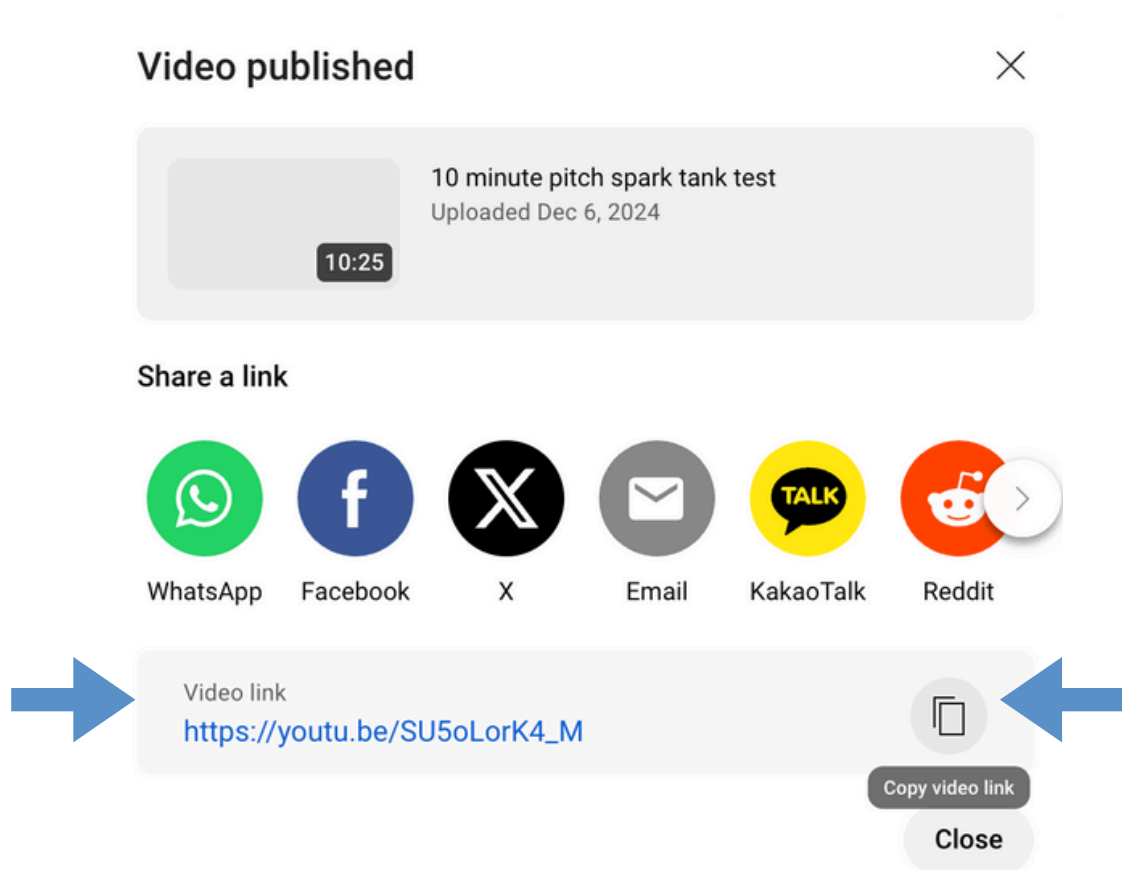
Video published

10:25

10 minute pitch spark tank test
Uploaded Dec 6, 2024

Share a link

TALK

WhatsApp Facebook X Email KakaoTalk Reddit

Video link
https://youtu.be/SU5oLorK4_M

Copy video link

Close